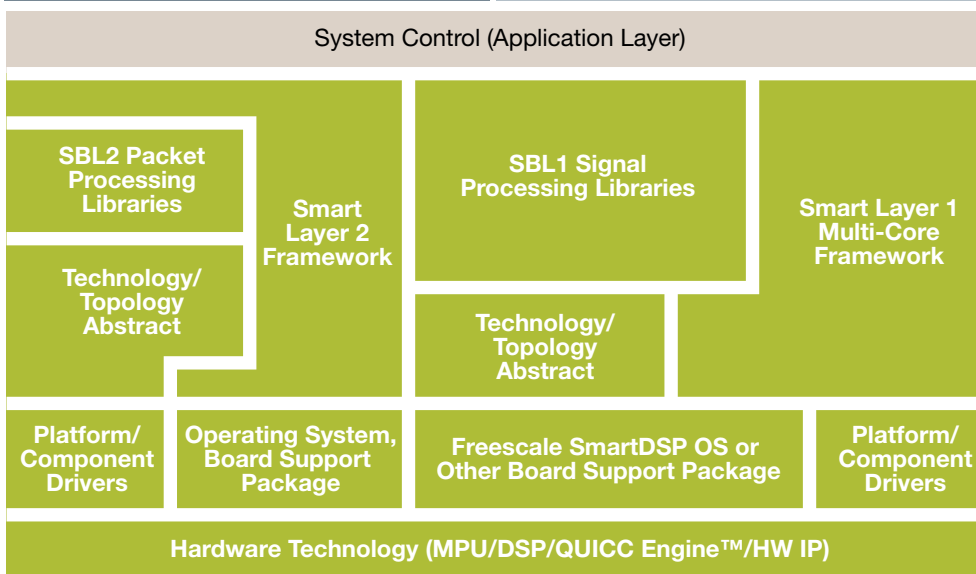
System Control (Application Layer)

SBL2 Packet Processing Libraries

Technology/ Topology Abstract

Smart Layer 2 Framework

SBL1 Signal Processing Libraries

Technology/ Topology Abstract

Smart Layer 1 Multi-Core Framework

Platform/ Component Drivers

Operating System, Board Support Package

Freescale SmartDSP OS or Other Board Support Package

Platform/ Component Drivers

Hardware Technology (MPU/DSP/QUICC Engine™/HW IP)